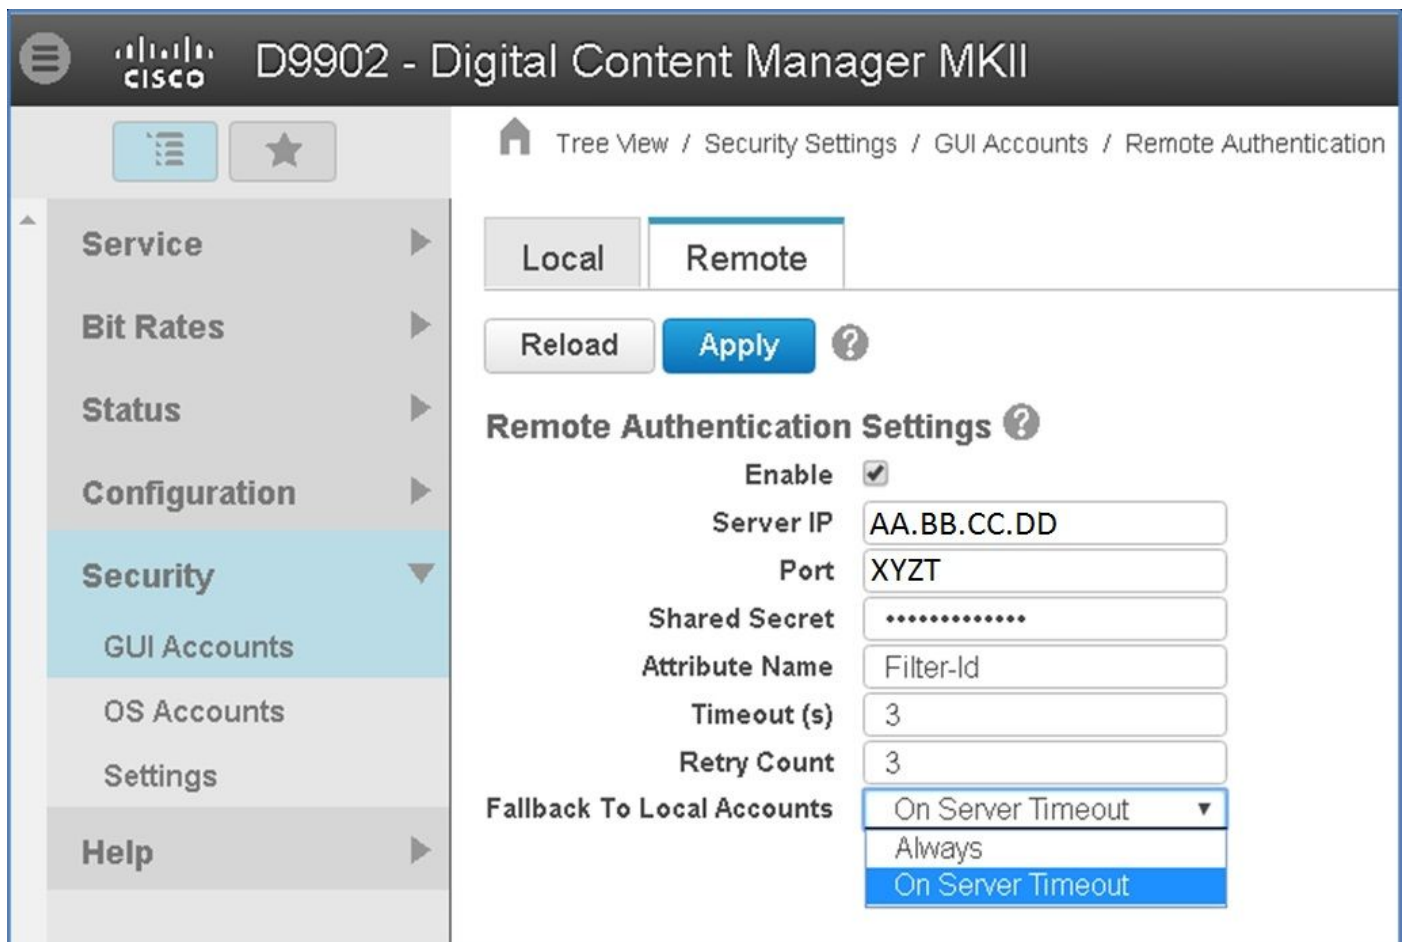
cisco D9902 - Digital Content Manager MKII

Tree View / Security Settings / GUI Accounts / Remote Authentication

Service
Bit Rates
Status
Configuration
Security
GUI Accounts
OS Accounts
Settings
Help

Local
Remote

Reload
Apply

Remote Authentication Settings

| | |
|---|---|
| Enable | ✔ |
| Server IP | AA.BB.CC.DD |
| Port | XYZT |
| Shared Secret | •••••••••••••• |
| Attribute Name | Filter-Id |
| Timeout (s) | 3 |
| Retry Count | 3 |
| Fallback To Local Accounts | On Server Timeout |

Always
On Server Timeout